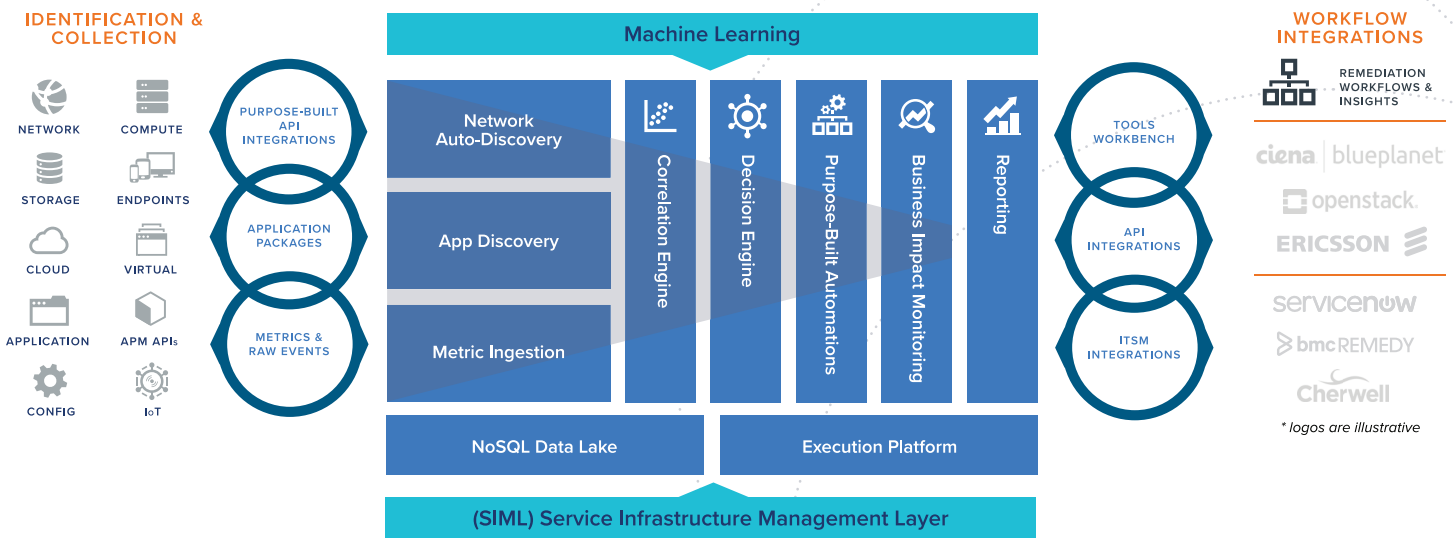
IDENTIFICATION & COLLECTION

NETWORK
COMPUTE
STORAGE
ENDPOINTS
CLOUD
VIRTUAL
APPLICATION
APM APIs
CONFIG
IoT

PURPOSE-BUILT API INTEGRATIONS
APPLICATION PACKAGES
METRICS & RAW EVENTS

Machine Learning

Network Auto-Discovery
App Discovery
Metric Ingestion
Correlation Engine
Decision Engine
Purpose-Built Automations
Business Impact Monitoring
Reporting

NoSQL Data Lake
Execution Platform

(SIML) Service Infrastructure Management Layer

TOOLS WORKBENCH
API INTEGRATIONS
ITSM INTEGRATIONS

WORKFLOW INTEGRATIONS

REMEDIATION WORKFLOWS & INSIGHTS

ciena | blueplanet
openstack.
ERICSSON
servicenow
bmcREMEDY
Cherwell
* logos are illustrative